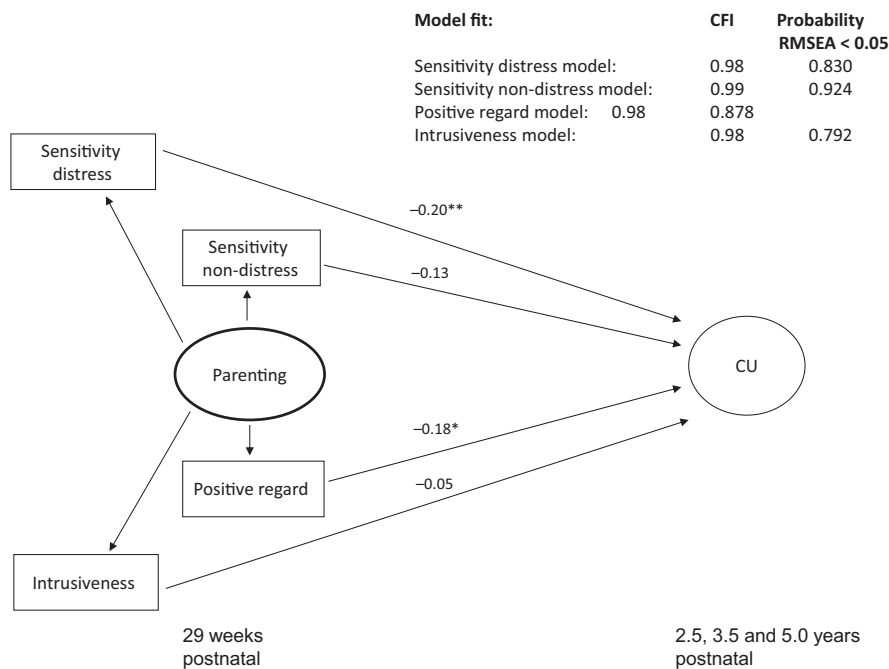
| Model fit: | CFI | Probability RMSEA < 0.05 |
|---|---|---|
| Sensitivity distress model: | 0.98 | 0.830 |
| Sensitivity non-distress model: | 0.99 | 0.924 |
| Positive regard model: 0.98 | 0.878 | |
| Intrusiveness model: | 0.98 | 0.792 |

Sensitivity distress

–0.20**

Sensitivity non-distress

–0.13

Parenting

CU

–0.18*

Positive regard

–0.05

Intrusiveness

29 weeks postnatal

2.5, 3.5 and 5.0 years postnatal